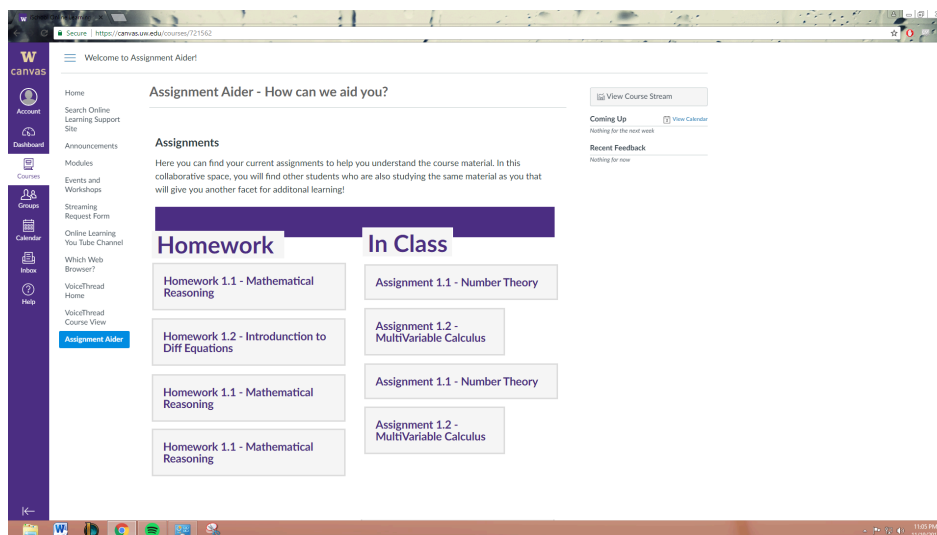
Secure | https://canvas.uw.edu/courses/721562

W canvas

Account
Dashboard
Courses
Groups
Calendar
Inbox
Help

Welcome to Assignment Aider!

Home
Search Online Learning Support Site
Announcements
Modules
Events and Workshops
Streaming Request Form
Online Learning You Tube Channel
Which Web Browser?
VoiceThread Home
VoiceThread Course View
Assignment Aider

Assignment Aider - How can we aid you?

Assignments

Here you can find your current assignments to help you understand the course material. In this collaborative space, you will find other students who are also studying the same material as you that will give you another facet for additonal learning!

Homework

Homework 1.1 - Mathematical Reasoning

Homework 1.2 - Introdunction to Diff Equations

Homework 1.1 - Mathematical Reasoning

Homework 1.1 - Mathematical Reasoning

In Class

Assignment 1.1 - Number Theory

Assignment 1.2 - MultiVariable Calculus

Assignment 1.1 - Number Theory

Assignment 1.2 - MultiVariable Calculus

View Course Stream

Coming Up
View Calendar
Nothing for the next week

Recent Feedback
Nothing for now

11:05 PM